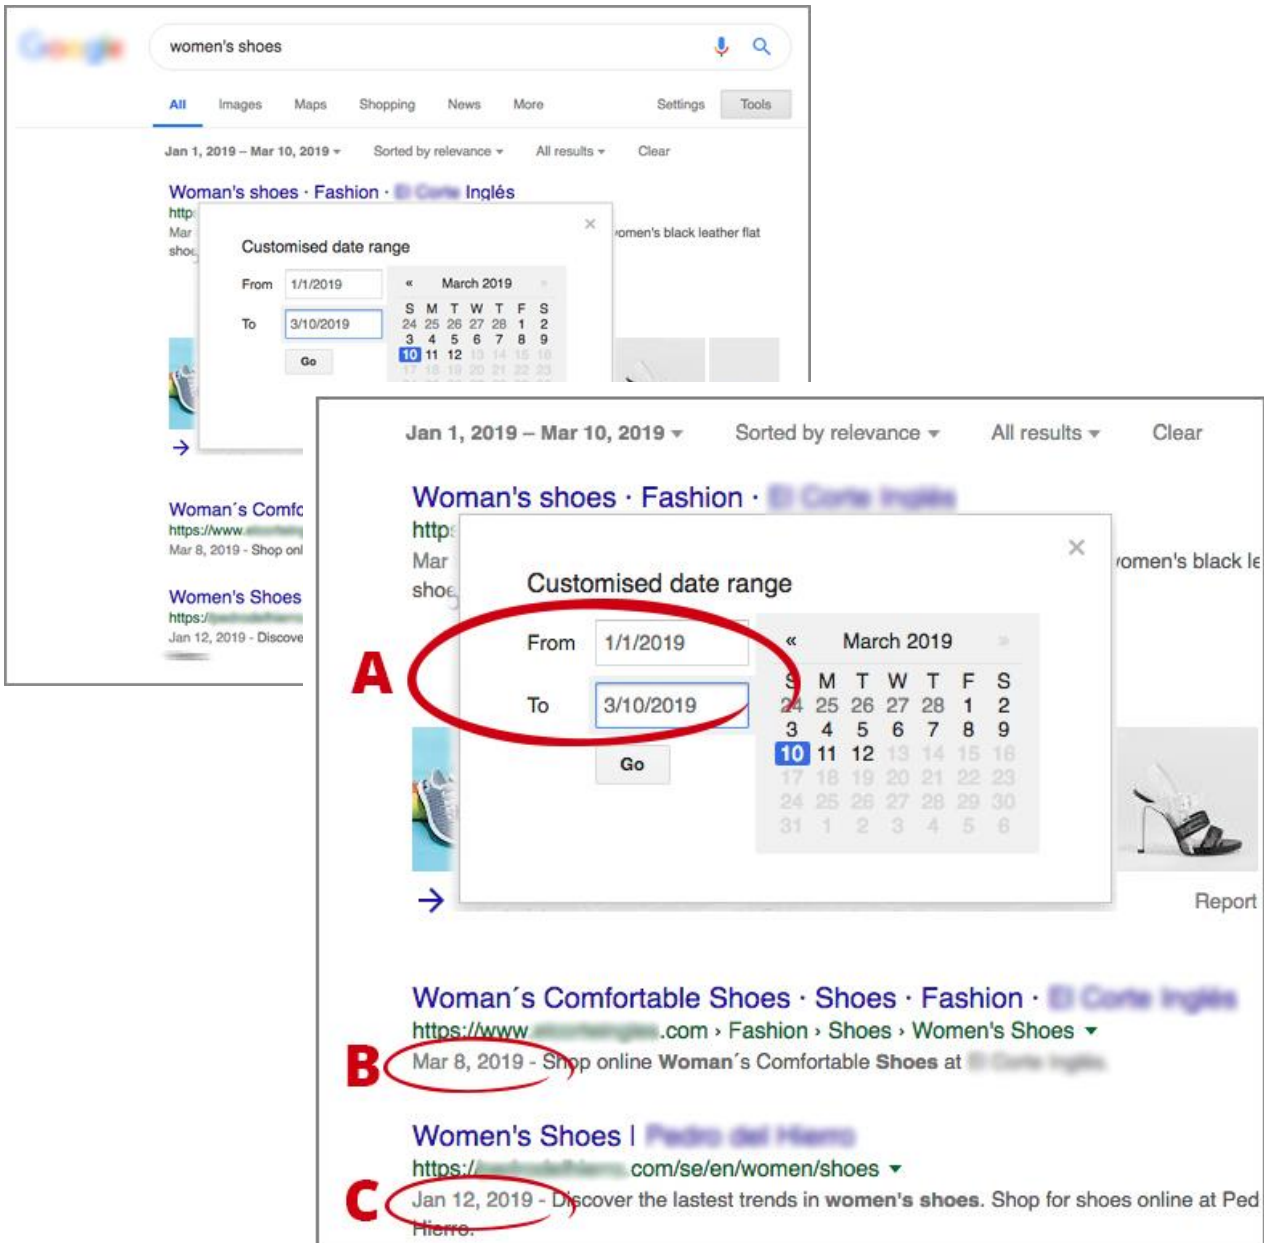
women's shoes

All Images Maps Shopping News More Settings Tools

Jan 1, 2019 – Mar 10, 2019 ▾ Sorted by relevance ▾ All results ▾ Clear

Woman's shoes · Fashion · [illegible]

http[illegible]

Mar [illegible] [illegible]omen's black leather flat

sho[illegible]

Customised date range

From 1/1/2019

To 3/10/2019

Go

« March 2019 »

| S | M | T | W | T | F | S |
|---|---|---|---|---|---|---|
| 24 | 25 | 26 | 27 | 28 | 1 | 2 |
| 3 | 4 | 5 | 6 | 7 | 8 | 9 |
| 10 | 11 | 12 | 13 | 14 | 15 | 16 |
| 17 | 18 | 19 | 20 | 21 | 22 | 23 |
| 24 | 25 | 26 | 27 | 28 | 29 | 30 |
| 31 | 1 | 2 | 3 | 4 | 5 | 6 |

Report

A

Woman´s Comfortable Shoes · Shoes · Fashion · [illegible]

https://www.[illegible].com › Fashion › Shoes › Women's Shoes ▾

B Mar 8, 2019 - Shop online Woman´s Comfortable Shoes at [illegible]

Women's Shoes | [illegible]

https://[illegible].com/se/en/women/shoes ▾

C Jan 12, 2019 - Discover the lastest trends in women's shoes. Shop for shoes online at Ped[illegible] Hierro.